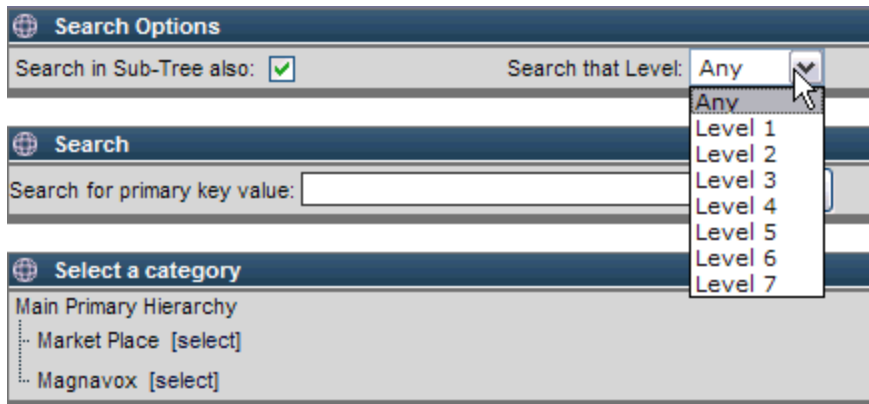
Search Options

Search in Sub-Tree also:

Search that Level: Any

Any
Level 1
Level 2
Level 3
Level 4
Level 5
Level 6
Level 7

Search

Search for primary key value:

Select a category

Main Primary Hierarchy
Market Place [select]
Magnavox [select]